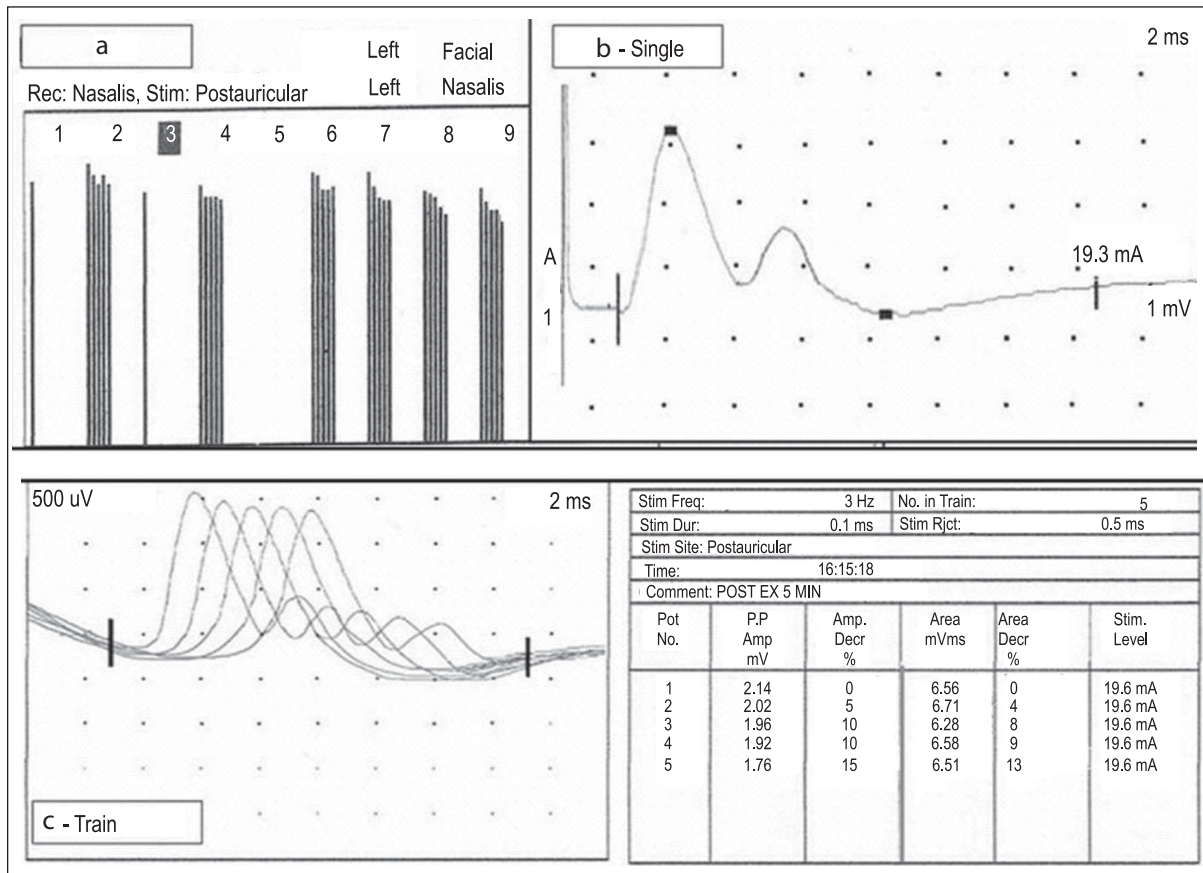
a

Left Facial
Left Nasalis

Rec: Nasalis, Stim: Postauricular

1 2 3 4 5 6 7 8 9

b - Single

2 ms

A
1

19.3 mA

1 mV

500 uV

2 ms

c - Train

| Stim Freq: | 3 Hz | No. in Train: | 5 |
|---|---|---|---|
| Stim Dur: | 0.1 ms | Stim Rjct: | 0.5 ms |

Stim Site: Postauricular
Time: 16:15:18
Comment: POST EX 5 MIN

| Pot No. | P.P Amp mV | Amp. Decr % | Area mVms | Area Decr % | Stim. Level |
|---|---|---|---|---|---|
| 1 | 2.14 | 0 | 6.56 | 0 | 19.6 mA |
| 2 | 2.02 | 5 | 6.71 | 4 | 19.6 mA |
| 3 | 1.96 | 10 | 6.28 | 8 | 19.6 mA |
| 4 | 1.92 | 10 | 6.58 | 9 | 19.6 mA |
| 5 | 1.76 | 15 | 6.51 | 13 | 19.6 mA |